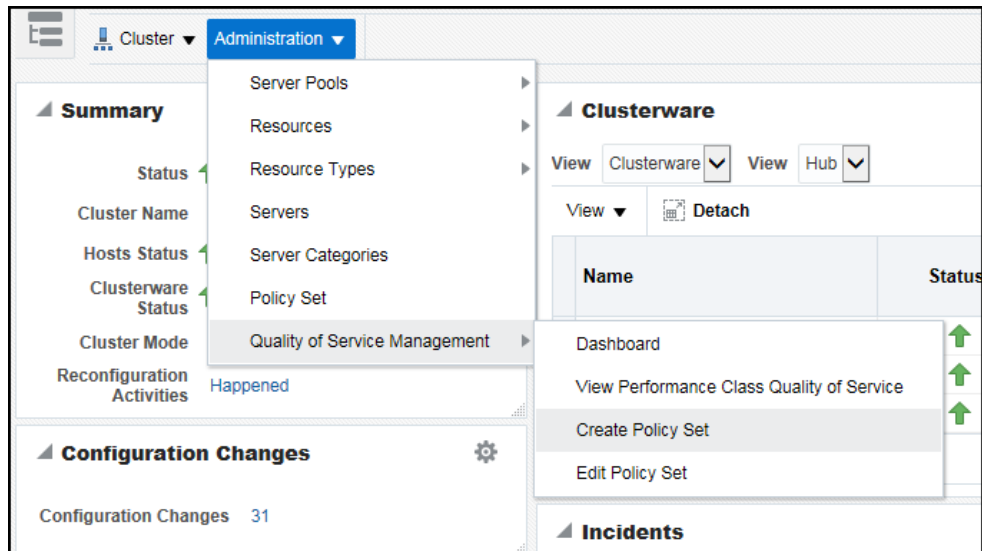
Cluster ▾ Administration ▾

Server Pools
Resources
Resource Types
Servers
Server Categories
Policy Set
Quality of Service Management

Dashboard
View Performance Class Quality of Service
Create Policy Set
Edit Policy Set

Summary

Status
Cluster Name
Hosts Status
Clusterware Status
Cluster Mode
Reconfiguration Activities Happened

Configuration Changes

Configuration Changes 31

Clusterware

View Clusterware View Hub

View ▾ Detach

Name
Status

Incidents